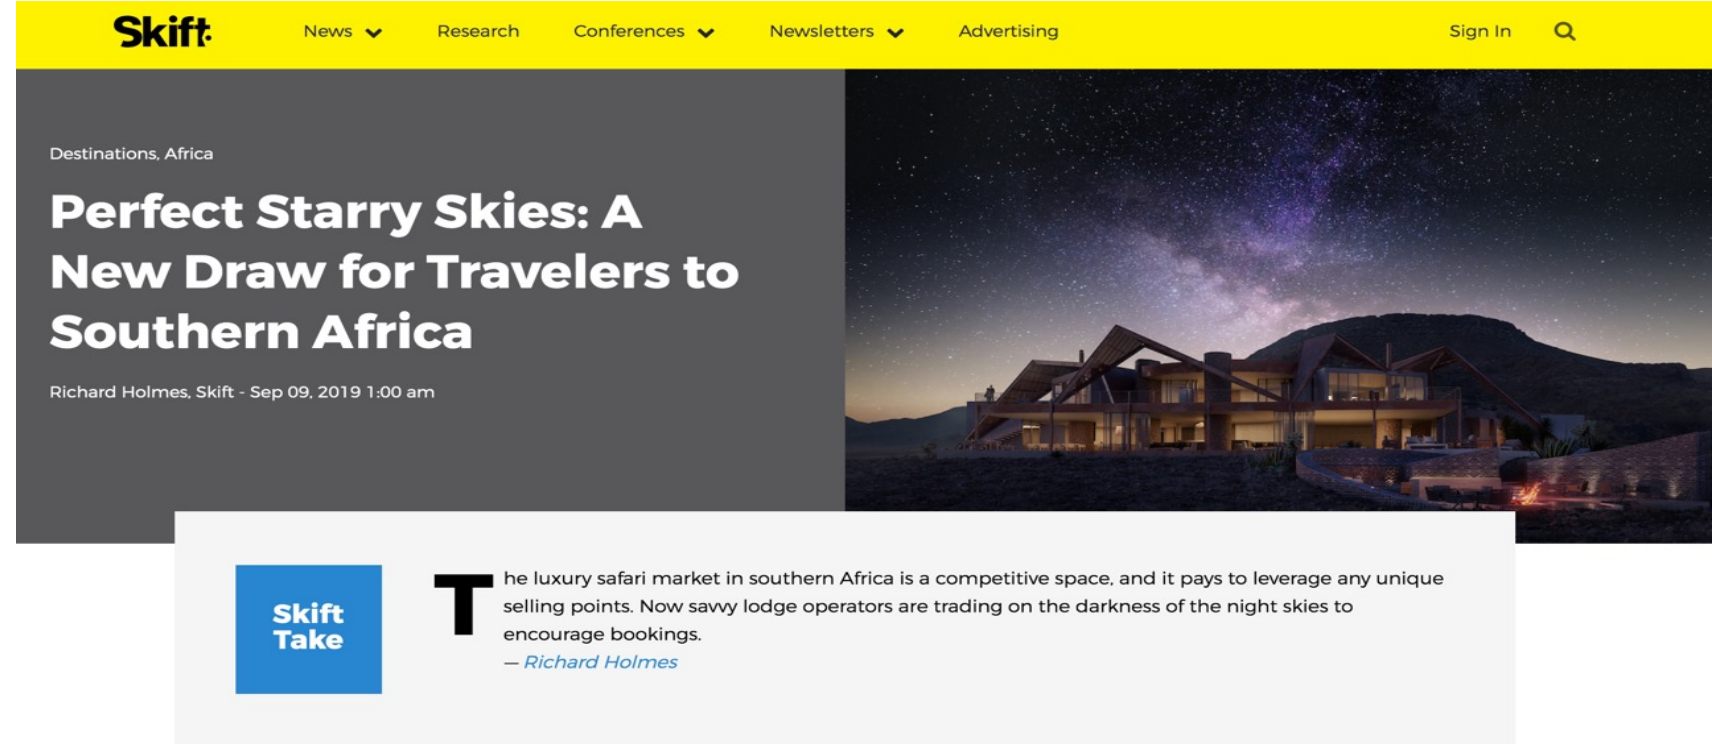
Skift

News Research Conferences Newsletters Advertising Sign In

Destinations, Africa

Perfect Starry Skies: A New Draw for Travelers to Southern Africa

Richard Holmes, Skift - Sep 09, 2019 1:00 am

Skift Take

The luxury safari market in southern Africa is a competitive space, and it pays to leverage any unique selling points. Now savvy lodge operators are trading on the darkness of the night skies to encourage bookings.

— Richard Holmes